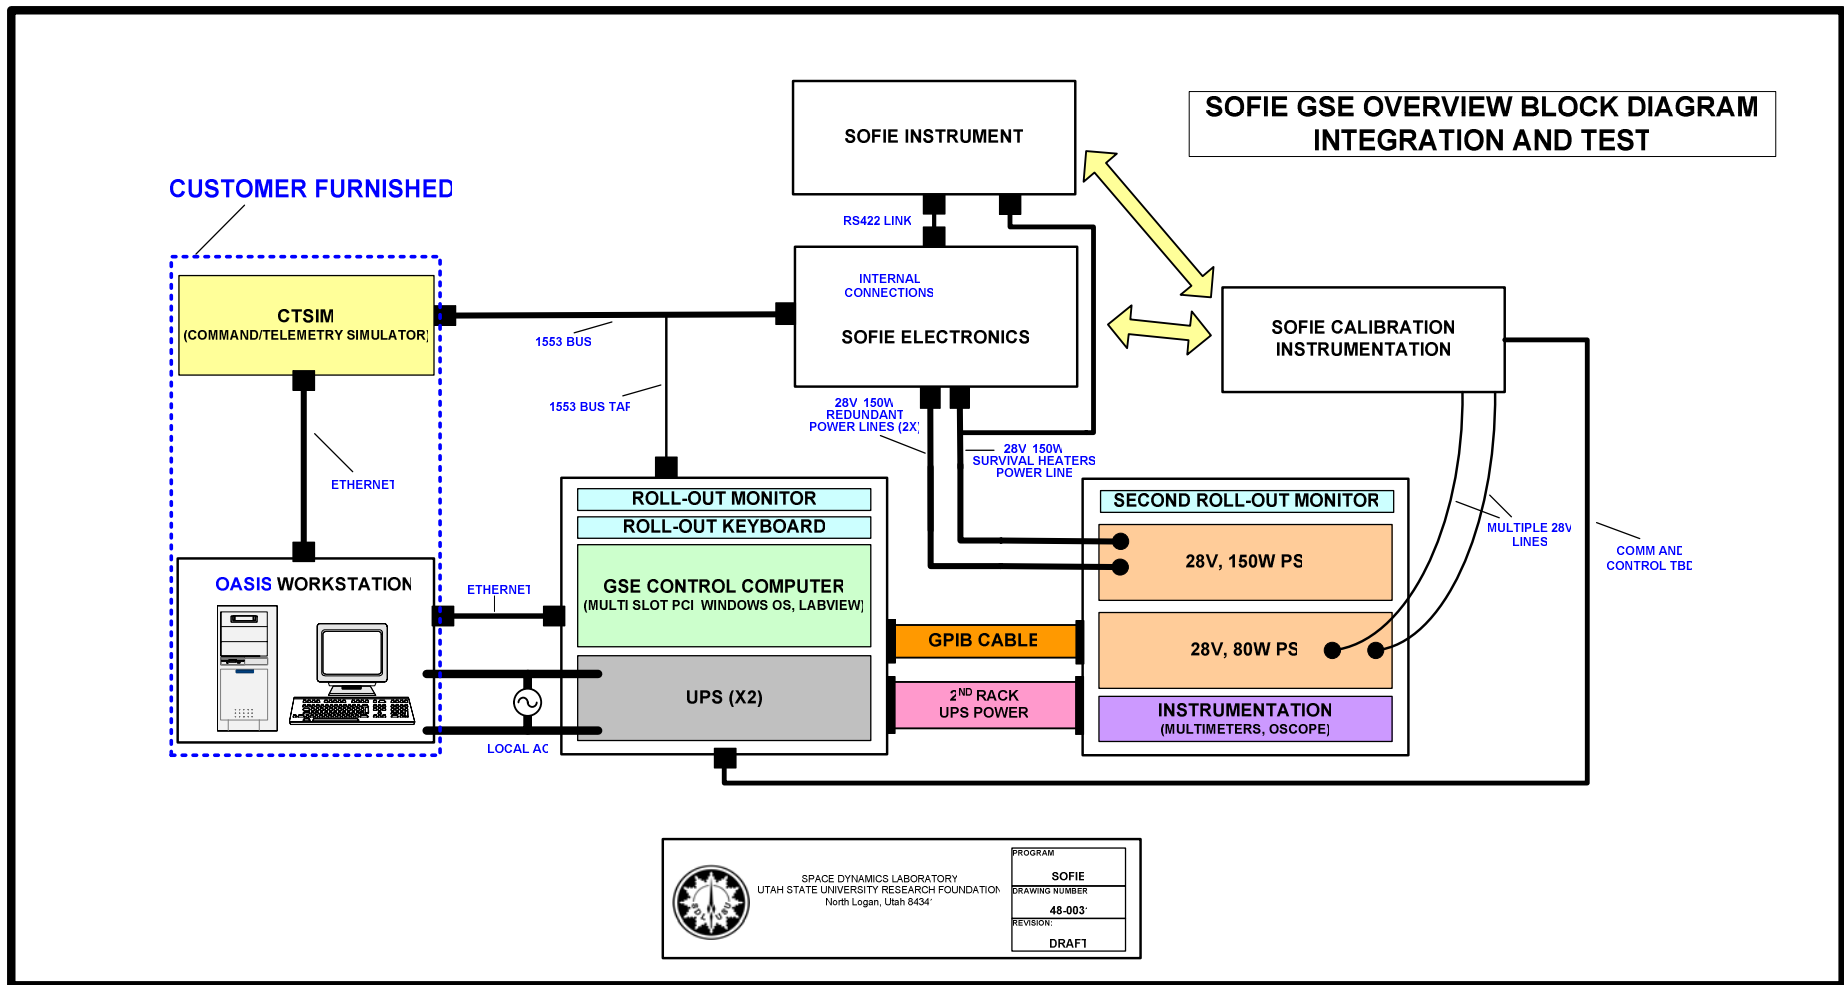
SOFIE GSE OVERVIEW BLOCK DIAGRAM
INTEGRATION AND TEST

SOFIE INSTRUMENT

CUSTOMER FURNISHED

RS422 LINK

INTERNAL CONNECTIONS

SOFIE ELECTRONICS

CTSIM
(COMMAND/TELEMETRY SIMULATOR)

1553 BUS

1553 BUS TAP

SOFIE CALIBRATION INSTRUMENTATION

28V 150W REDUNDANT POWER LINES (2X)

28V 150W SURVIVAL HEATERS POWER LINE

ETHERNET

ROLL-OUT MONITOR
ROLL-OUT KEYBOARD

GSE CONTROL COMPUTER
(MULTI SLOT PCI WINDOWS OS, LABVIEW)

SECOND ROLL-OUT MONITOR

MULTIPLE 28V LINES

COMM AND CONTROL TBD

28V, 150W PS

OASIS WORKSTATION

ETHERNET

GPIB CABLE

28V, 80W PS

UPS (X2)

$2^{ND}$ RACK
UPS POWER

INSTRUMENTATION
(MULTIMETERS, OSCOPE)

LOCAL AC

SPACE DYNAMICS LABORATORY
UTAH STATE UNIVERSITY RESEARCH FOUNDATION
North Logan, Utah 84341

PROGRAM
SOFIE
DRAWING NUMBER
48-0031
REVISION:
DRAFT